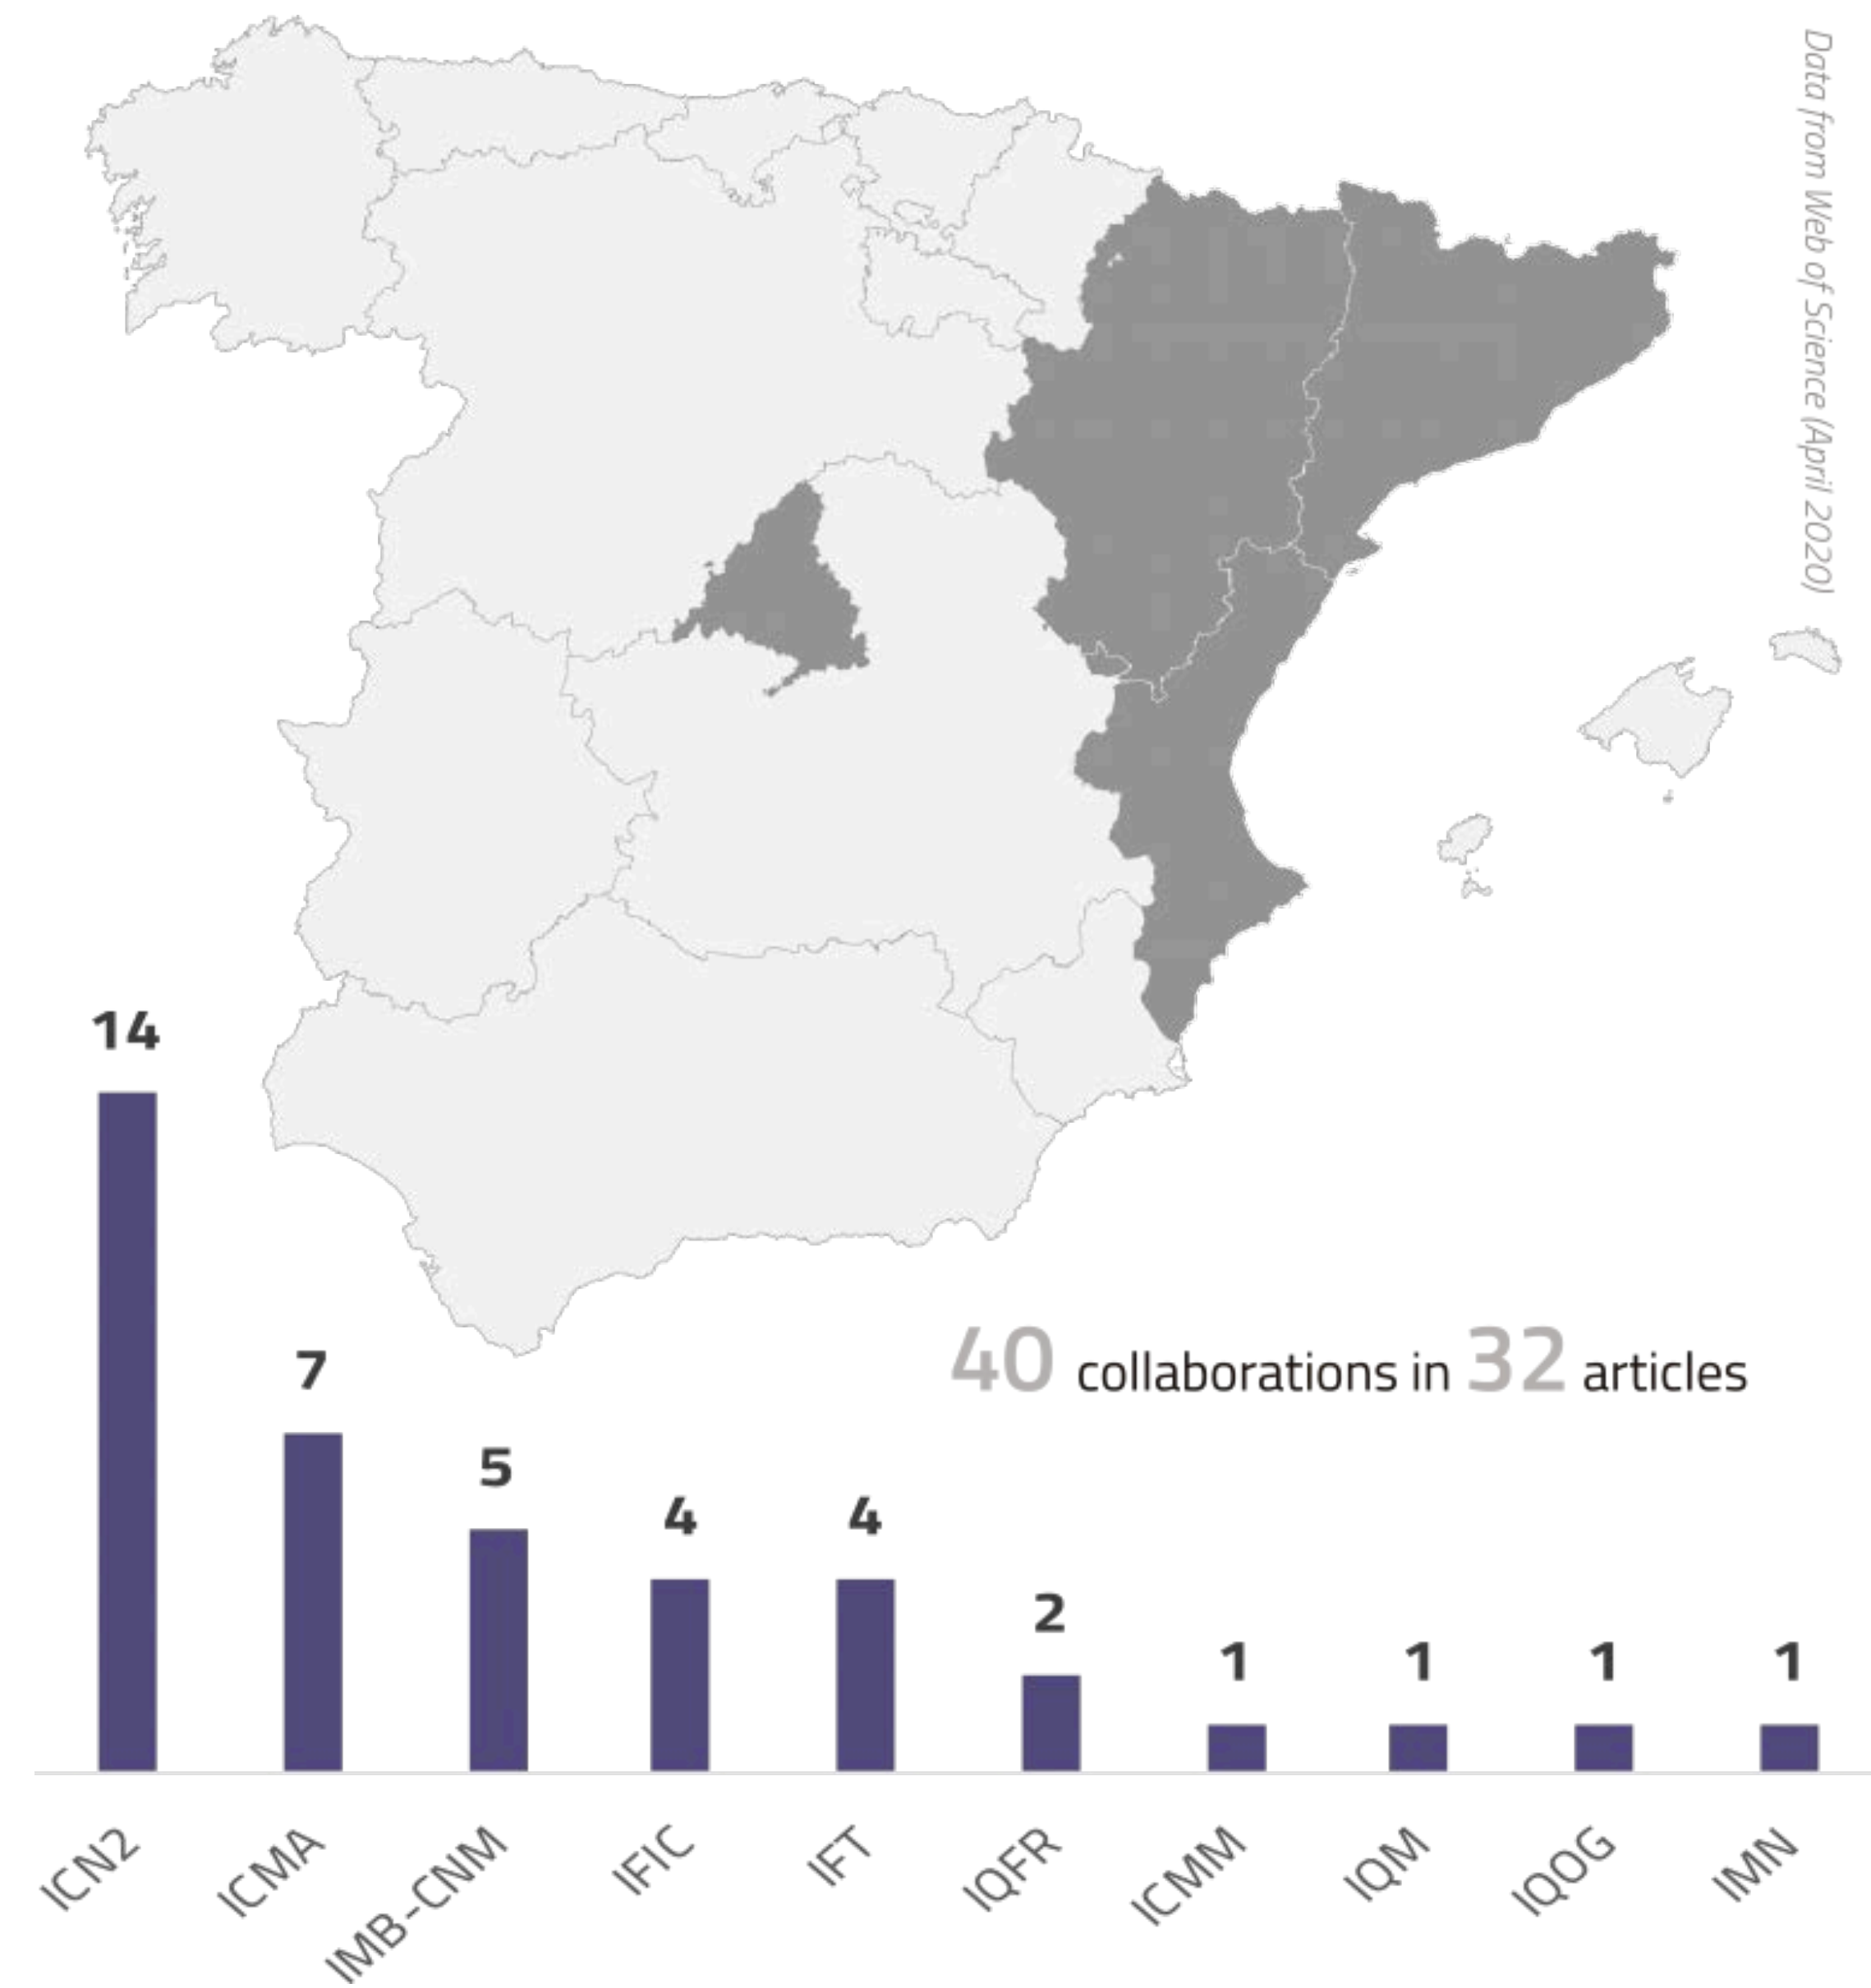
Data from Web of Science (April 2020)

40 collaborations in 32 articles

| ICN2 | ICMA | IMB-CNM | IFIC | IFT | IQFR | ICMM | IQM | IQOG | IMN |
|---|---|---|---|---|---|---|---|---|---|
| 14 | 7 | 5 | 4 | 4 | 2 | 1 | 1 | 1 | 1 |